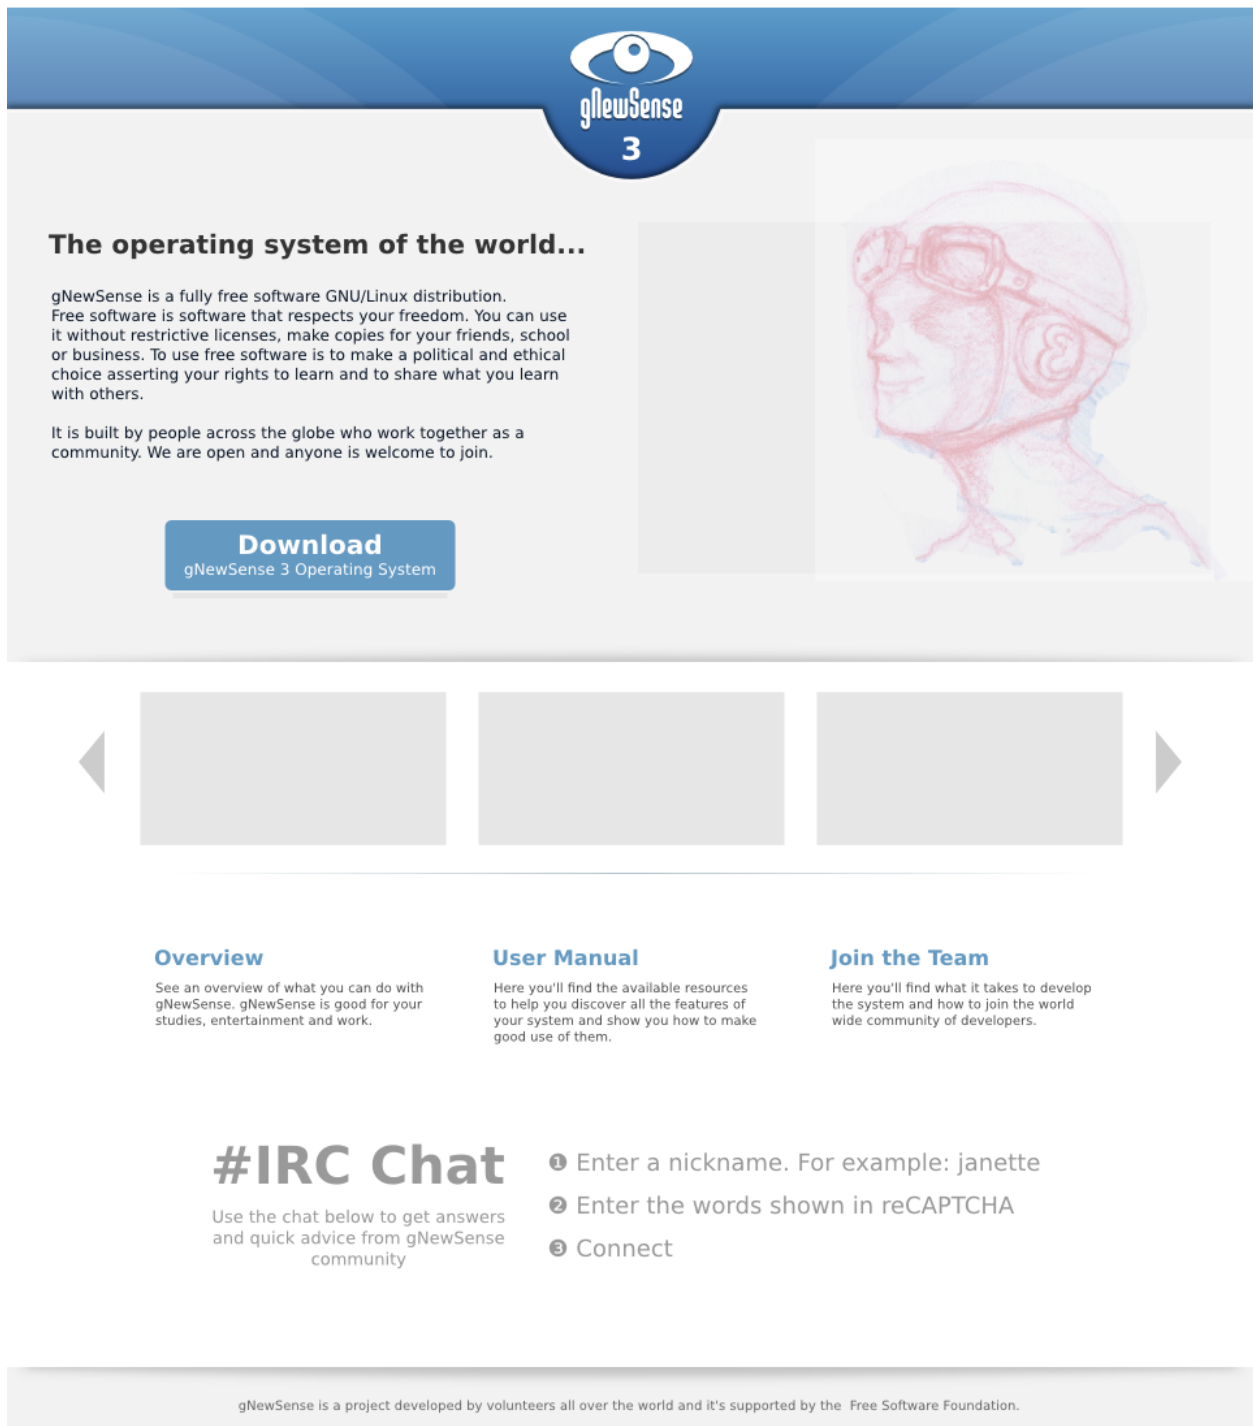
gNewSense
3

The operating system of the world...

gNewSense is a fully free software GNU/Linux distribution. Free software is software that respects your freedom. You can use it without restrictive licenses, make copies for your friends, school or business. To use free software is to make a political and ethical choice asserting your rights to learn and to share what you learn with others.

It is built by people across the globe who work together as a community. We are open and anyone is welcome to join.

Download
gNewSense 3 Operating System

Overview
See an overview of what you can do with gNewSense. gNewSense is good for your studies, entertainment and work.

User Manual
Here you'll find the available resources to help you discover all the features of your system and show you how to make good use of them.

Join the Team
Here you'll find what it takes to develop the system and how to join the world wide community of developers.

#IRC Chat
Use the chat below to get answers and quick advice from gNewSense community

1 Enter a nickname. For example: janette
2 Enter the words shown in reCAPTCHA
3 Connect

gNewSense is a project developed by volunteers all over the world and it's supported by the Free Software Foundation.